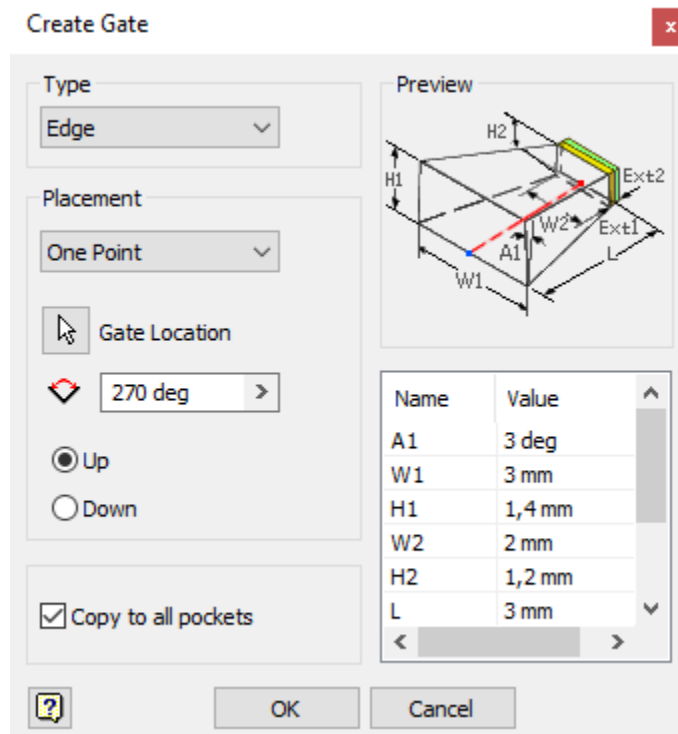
Create Gate

Type
Edge

Placement
One Point

Gate Location

270 deg

Up
Down

Copy to all pockets

Preview
H2
H1
Ext2
W2
Ext1
A1
L
W1

| Name | Value |
|---|---|
| A1 | 3 deg |
| W1 | 3 mm |
| H1 | 1,4 mm |
| W2 | 2 mm |
| H2 | 1,2 mm |
| L | 3 mm |

OK
Cancel